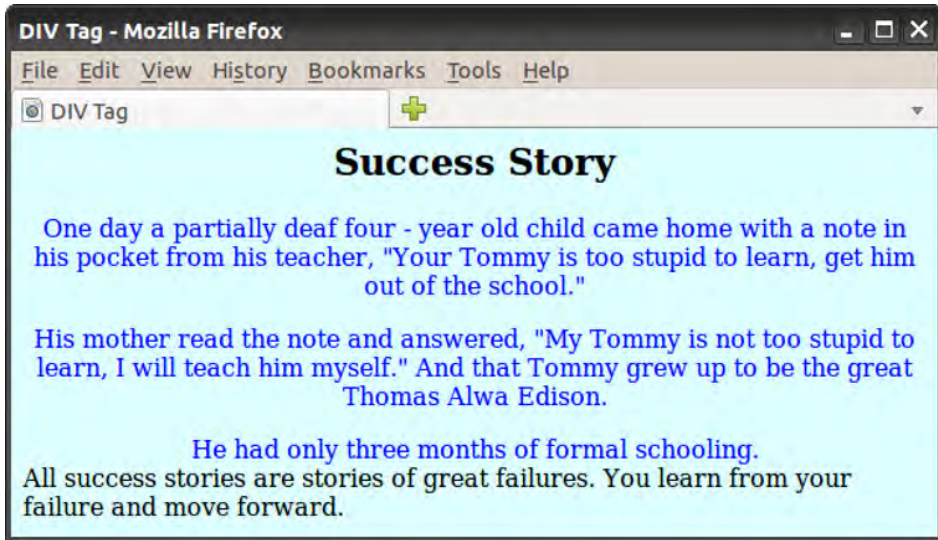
DIV Tag - Mozilla Firefox

File Edit View History Bookmarks Tools Help

DIV Tag

Success Story

One day a partially deaf four - year old child came home with a note in his pocket from his teacher, "Your Tommy is too stupid to learn, get him out of the school."

His mother read the note and answered, "My Tommy is not too stupid to learn, I will teach him myself." And that Tommy grew up to be the great Thomas Alwa Edison.

He had only three months of formal schooling.

All success stories are stories of great failures. You learn from your failure and move forward.